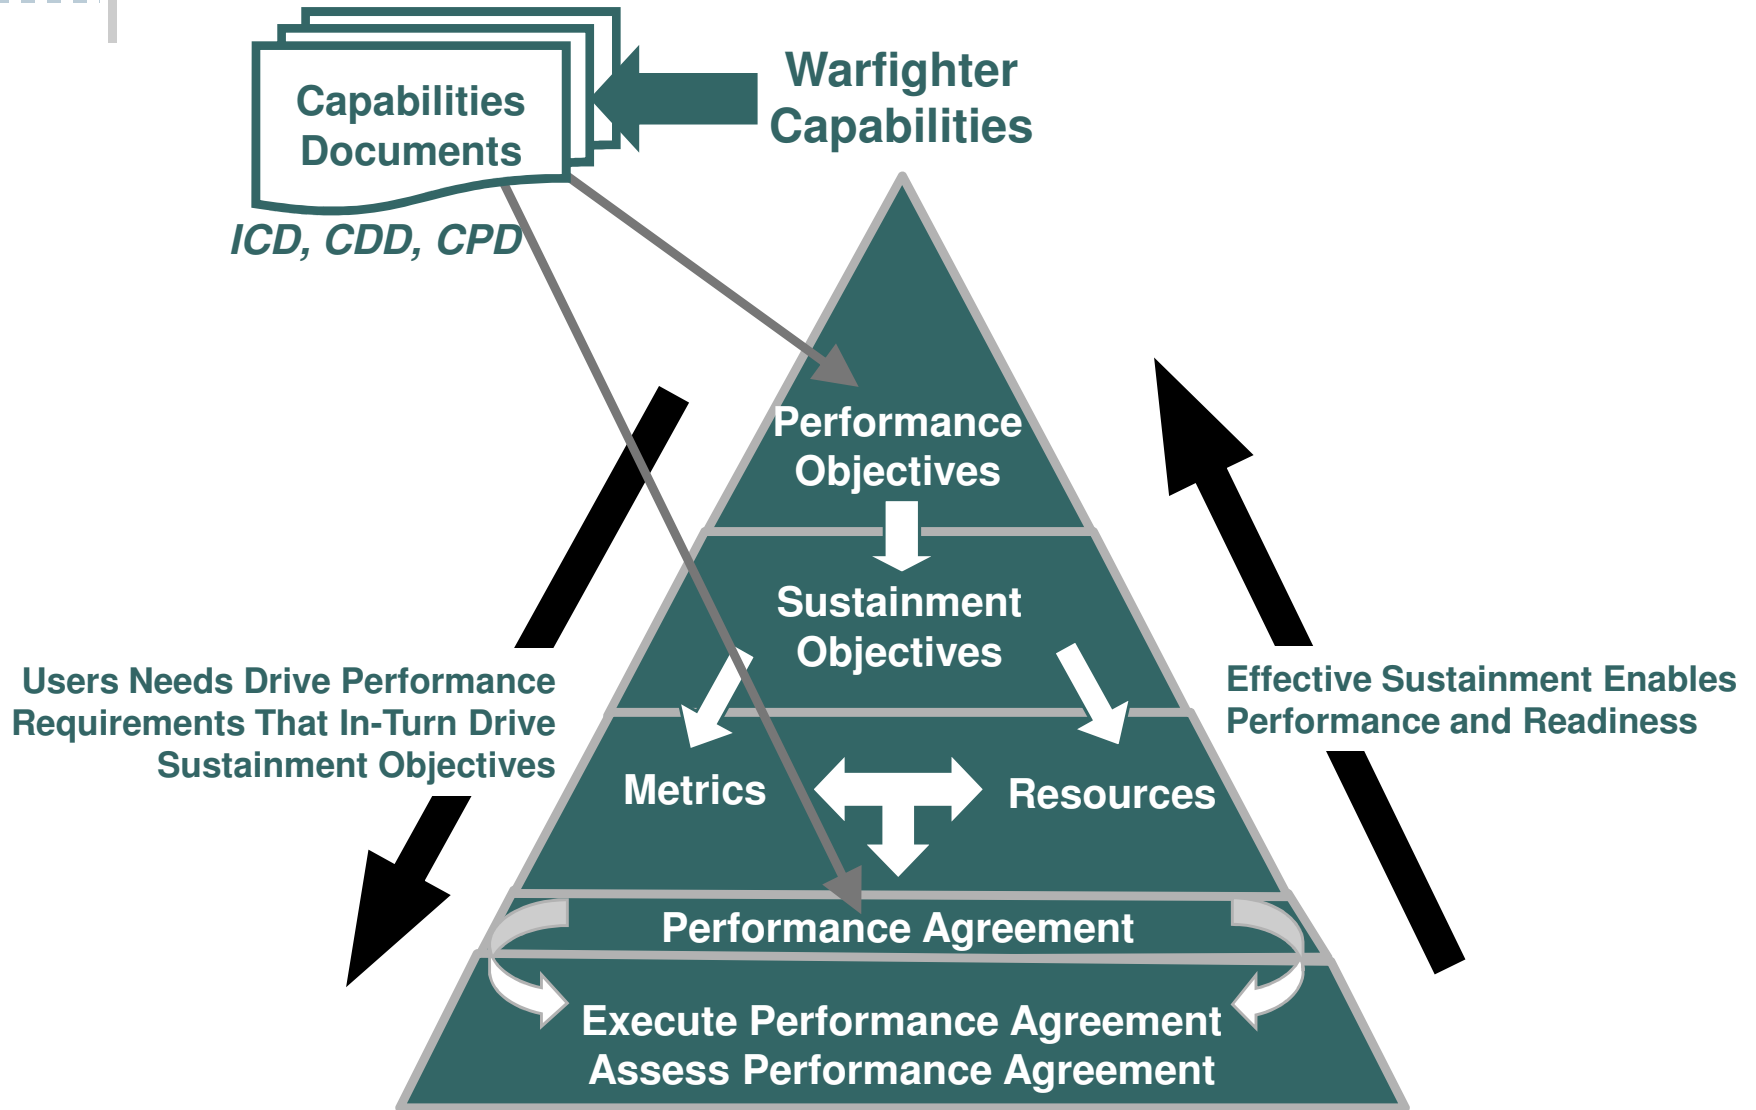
Capabilities Documents

Warfighter Capabilities

ICD, CDD, CPD

Performance Objectives

Sustainment Objectives

Users Needs Drive Performance Requirements That In-Turn Drive Sustainment Objectives

Effective Sustainment Enables Performance and Readiness

Metrics

Resources

Performance Agreement

Execute Performance Agreement
Assess Performance Agreement